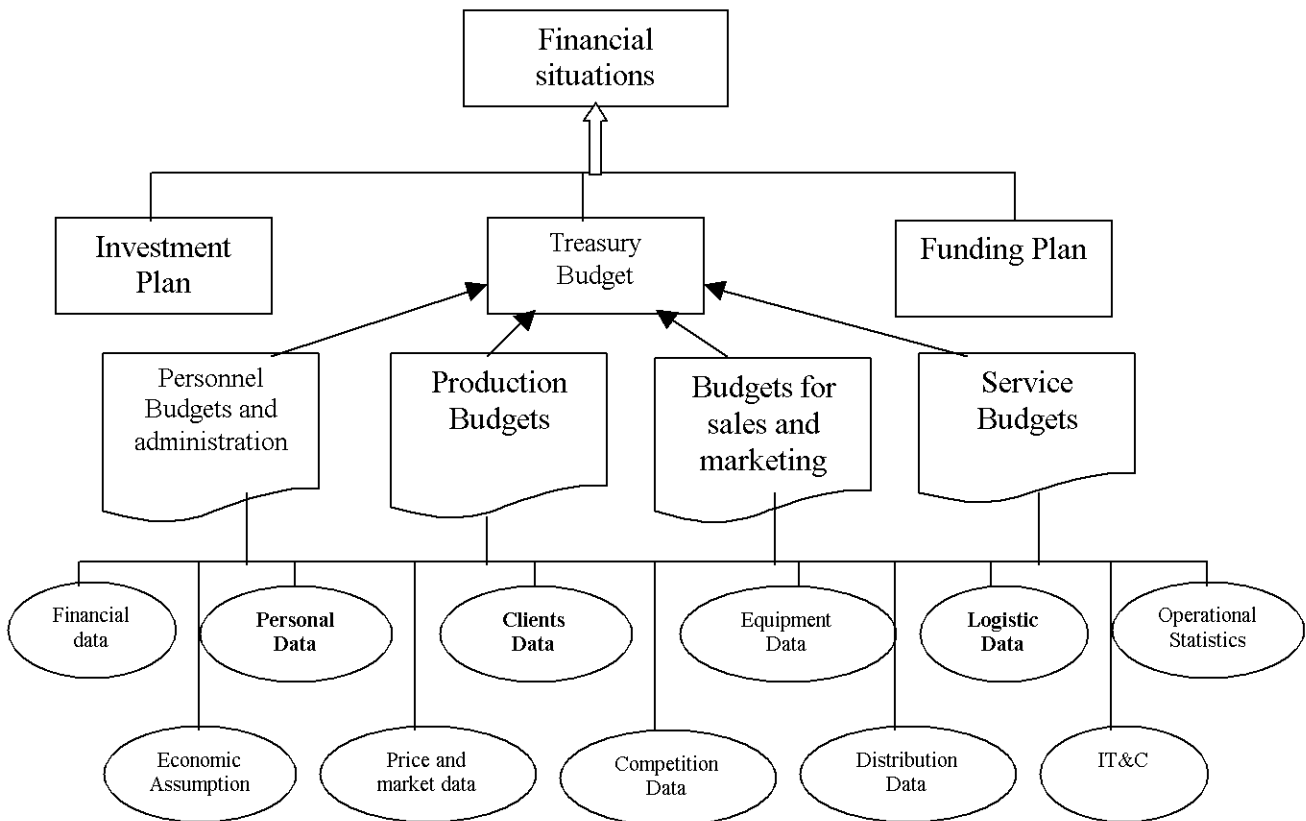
Financial situations

Investment Plan

Treasury Budget

Funding Plan

Personnel Budgets and administration

Production Budgets

Budgets for sales and marketing

Service Budgets

Financial data

Personal Data

Clients Data

Equipment Data

Logistic Data

Operational Statistics

Economic Assumption

Price and market data

Competition Data

Distribution Data

IT&C